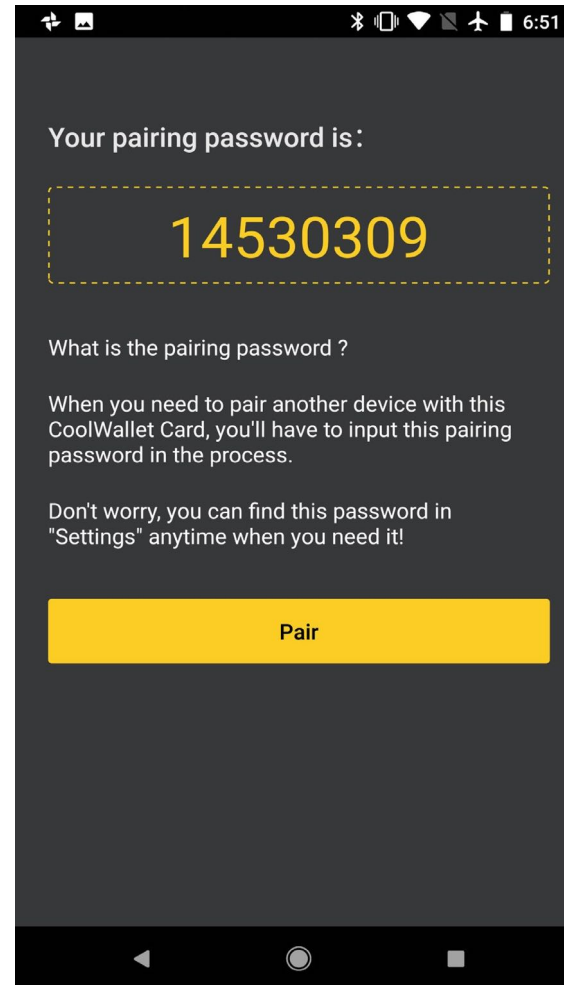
6:51

Your pairing password is:

14530309

What is the pairing password ?

When you need to pair another device with this CoolWallet Card, you'll have to input this pairing password in the process.

Don't worry, you can find this password in "Settings" anytime when you need it!

Pair